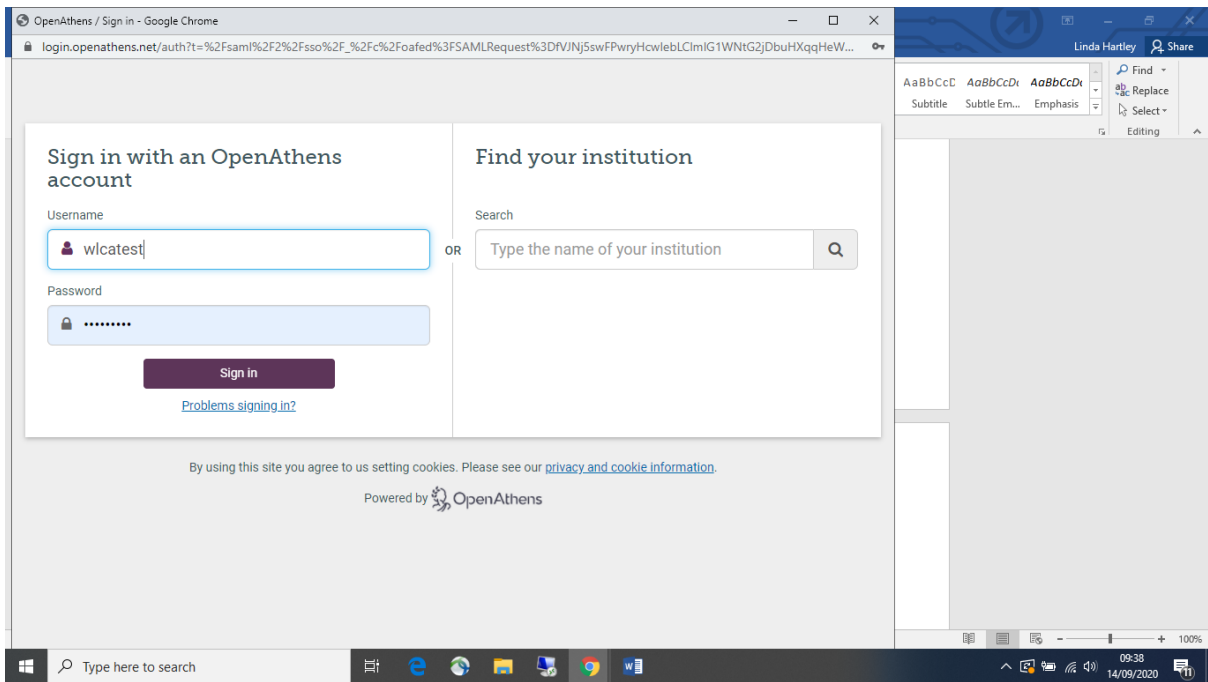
OpenAthens / Sign in - Google Chrome

login.openathens.net/auth?t=%2Fsaml%2F2%2Fsso%2F_%2Fc%2Foafed%3FSAMLRequest%3DfVJNj5swFPwryHcwlebLClmIG1WNtG2jDbuHXqqHeW...

Linda Hartley Share

AaBbCcD AaBbCcDd AaBbCcDd
Subtitle Subtle Em... Emphasis

Find
Replace
Select
Editing

Sign in with an OpenAthens account

Username

wlcatest

Password

•••••••••

Sign in

Problems signing in?

OR

Find your institution

Search

Type the name of your institution

By using this site you agree to us setting cookies. Please see our privacy and cookie information.

Powered by OpenAthens

100%

Type here to search

09:38
14/09/2020